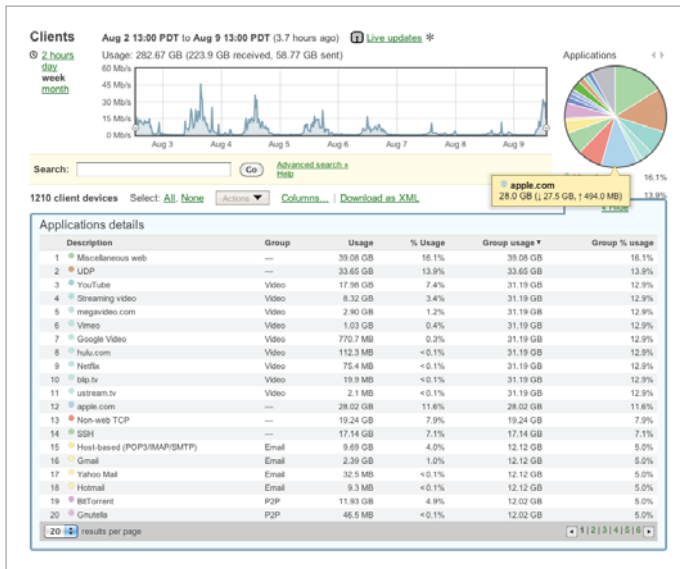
Clients

2 hours
day
week
month

Aug 2 13:00 PDT to Aug 9 13:00 PDT (3.7 hours ago) Live updates

Usage: 282.67 GB (223.9 GB received, 58.77 GB sent)

60 Mb/s
45 Mb/s
30 Mb/s
15 Mb/s
0 Mb/s

Aug 3 Aug 4 Aug 5 Aug 6 Aug 7 Aug 8 Aug 9

Applications

Search: Go Advanced search » Help

1210 client devices Select: All, None Actions Columns... | Download as XML

apple.com
28.0 GB (↓ 27.5 GB, ↑ 494.0 MB)

16.1%
13.9%

Applications details

| | Description | Group | Usage | % Usage | Group usage | Group % usage |
|---|---|---|---|---|---|---|
| 1 | Miscellaneous web | — | 39.08 GB | 16.1% | 39.08 GB | 16.1% |
| 2 | UDP | — | 33.65 GB | 13.9% | 33.65 GB | 13.9% |
| 3 | YouTube | Video | 17.98 GB | 7.4% | 31.19 GB | 12.9% |
| 4 | Streaming video | Video | 8.32 GB | 3.4% | 31.19 GB | 12.9% |
| 5 | megavideo.com | Video | 2.90 GB | 1.2% | 31.19 GB | 12.9% |
| 6 | Vimeo | Video | 1.03 GB | 0.4% | 31.19 GB | 12.9% |
| 7 | Google Video | Video | 770.7 MB | 0.3% | 31.19 GB | 12.9% |
| 8 | hulu.com | Video | 112.3 MB | <0.1% | 31.19 GB | 12.9% |
| 9 | Netflix | Video | 75.4 MB | <0.1% | 31.19 GB | 12.9% |
| 10 | blip.tv | Video | 19.9 MB | <0.1% | 31.19 GB | 12.9% |
| 11 | ustream.tv | Video | 2.1 MB | <0.1% | 31.19 GB | 12.9% |
| 12 | apple.com | — | 28.02 GB | 11.6% | 28.02 GB | 11.6% |
| 13 | Non-web TCP | — | 19.24 GB | 7.9% | 19.24 GB | 7.9% |
| 14 | SSH | — | 17.14 GB | 7.1% | 17.14 GB | 7.1% |
| 15 | Host-based (POP3/IMAP/SMTP) | Email | 9.69 GB | 4.0% | 12.12 GB | 5.0% |
| 16 | Gmail | Email | 2.39 GB | 1.0% | 12.12 GB | 5.0% |
| 17 | Yahoo Mail | Email | 32.5 MB | <0.1% | 12.12 GB | 5.0% |
| 18 | Hotmail | Email | 9.3 MB | <0.1% | 12.12 GB | 5.0% |
| 19 | BitTorrent | P2P | 11.93 GB | 4.9% | 12.02 GB | 5.0% |
| 20 | Gnutella | P2P | 46.5 MB | <0.1% | 12.02 GB | 5.0% |

20 results per page

1 | 2 | 3 | 4 | 5 | 6